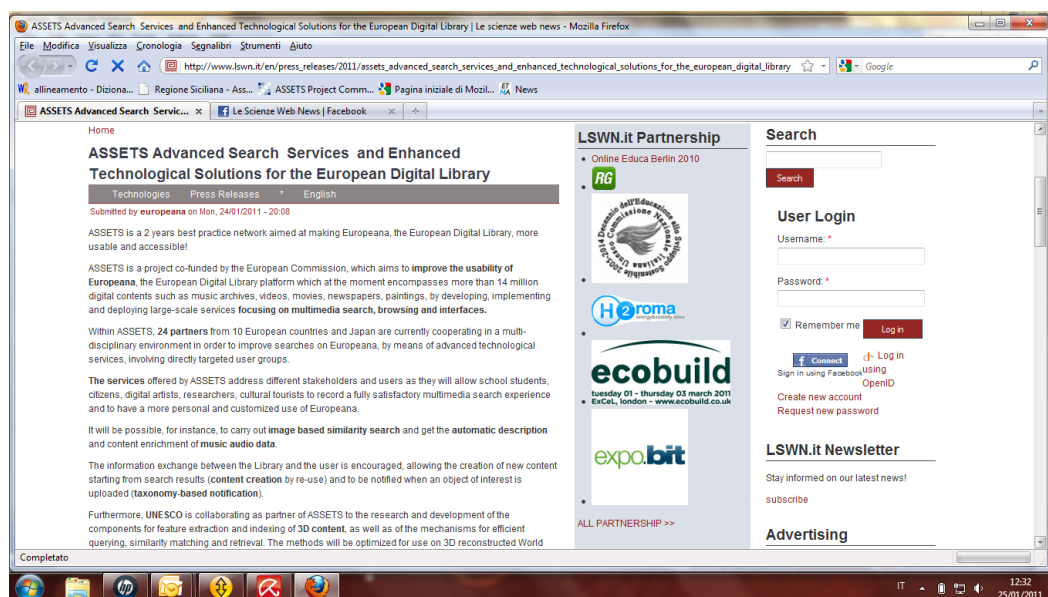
ASSETS Advanced Search Services and Enhanced Technological Solutions for the European Digital Library | Le scienze web news - Mozilla Firefox

File Modifica Visualizza Cronologia Segnalibri Strumenti Aiuto

http://www.lswn.it/en/press_releases/2011/assets_advanced_search_services_and_enhanced_technological_solutions_for_the_european_digital_library

Google

allineamento - Diziona... Regione Siciliana - Ass... ASSETS Project Comm... Pagina iniziale di Mozil... News

ASSETS Advanced Search Servic... Le Scienze Web News | Facebook

Home

ASSETS Advanced Search Services and Enhanced Technological Solutions for the European Digital Library

Technologies Press Releases * English

Submitted by europeana on Mon, 24/01/2011 - 20:08

ASSETS is a 2 years best practice network aimed at making Europeana, the European Digital Library, more usable and accessible!

ASSETS is a project co-funded by the European Commission, which aims to improve the usability of Europeana, the European Digital Library platform which at the moment encompasses more than 14 million digital contents such as music archives, videos, movies, newspapers, paintings, by developing, implementing and deploying large-scale services focusing on multimedia search, browsing and interfaces.

Within ASSETS, 24 partners from 10 European countries and Japan are currently cooperating in a multi-disciplinary environment in order to improve searches on Europeana, by means of advanced technological services, involving directly targeted user groups.

The services offered by ASSETS address different stakeholders and users as they will allow school students, citizens, digital artists, researchers, cultural tourists to record a fully satisfactory multimedia search experience and to have a more personal and customized use of Europeana.

It will be possible, for instance, to carry out image based similarity search and get the automatic description and content enrichment of music audio data.

The information exchange between the Library and the user is encouraged, allowing the creation of new content starting from search results (content creation by re-use) and to be notified when an object of interest is uploaded (taxonomy-based notification).

Furthermore, UNESCO is collaborating as partner of ASSETS to the research and development of the components for feature extraction and indexing of 3D content, as well as of the mechanisms for efficient querying, similarity matching and retrieval. The methods will be optimized for use on 3D reconstructed World

LSWN.it Partnership

Online Educa Berlin 2010

RG

Decennio dell'Educazione allo Sviluppo Sostenibile 2005-2014 Commissione Nazionale Italiana Unesco

H2roma

ecobuild
tuesday 01 - thursday 03 march 2011 ExCeL, london - www.ecobuild.co.uk

expo.bit

ALL PARTNERSHIP >>

Search

Search

User Login

Username: *

Password: *

Remember me

Log in

Connect
Sign in using Facebook

Log in using OpenID

Create new account

Request new password

LSWN.it Newsletter

Stay informed on our latest news!

subscribe

Advertising

Completato

IT

12:32
25/01/2011